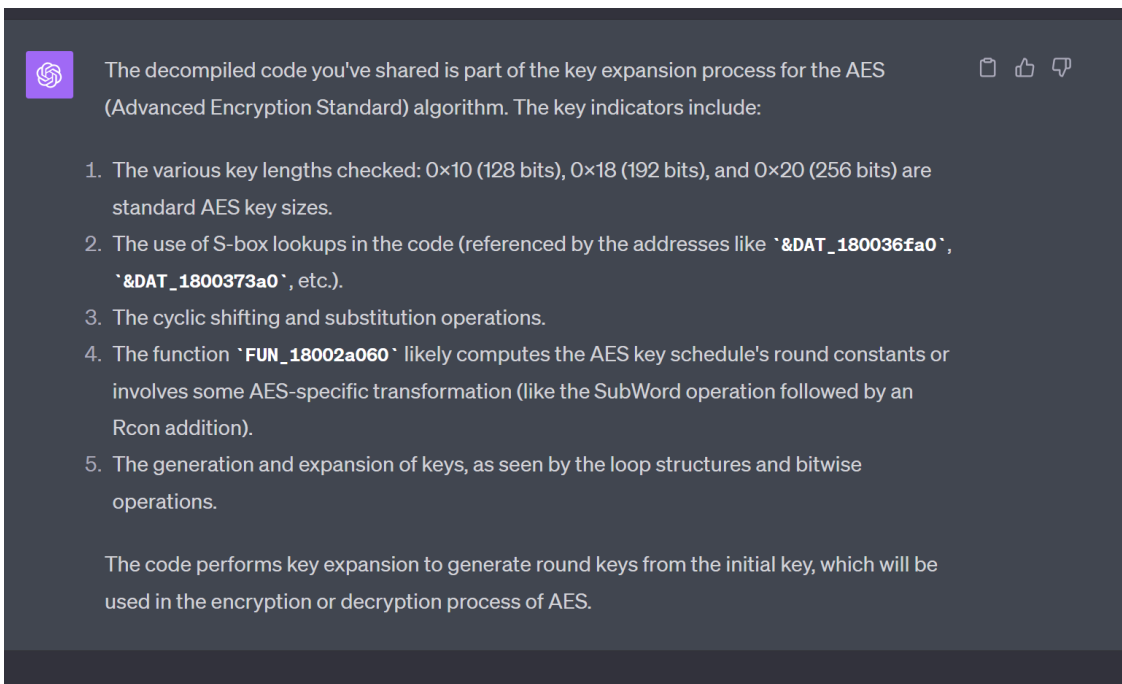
The decompiled code you've shared is part of the key expansion process for the AES (Advanced Encryption Standard) algorithm. The key indicators include:

1. The various key lengths checked: 0×10 (128 bits), 0×18 (192 bits), and 0×20 (256 bits) are standard AES key sizes.
2. The use of S-box lookups in the code (referenced by the addresses like `&DAT_180036fa0`, `&DAT_1800373a0`, etc.).
3. The cyclic shifting and substitution operations.
4. The function `FUN_18002a060` likely computes the AES key schedule's round constants or involves some AES-specific transformation (like the SubWord operation followed by an Rcon addition).
5. The generation and expansion of keys, as seen by the loop structures and bitwise operations.

The code performs key expansion to generate round keys from the initial key, which will be used in the encryption or decryption process of AES.